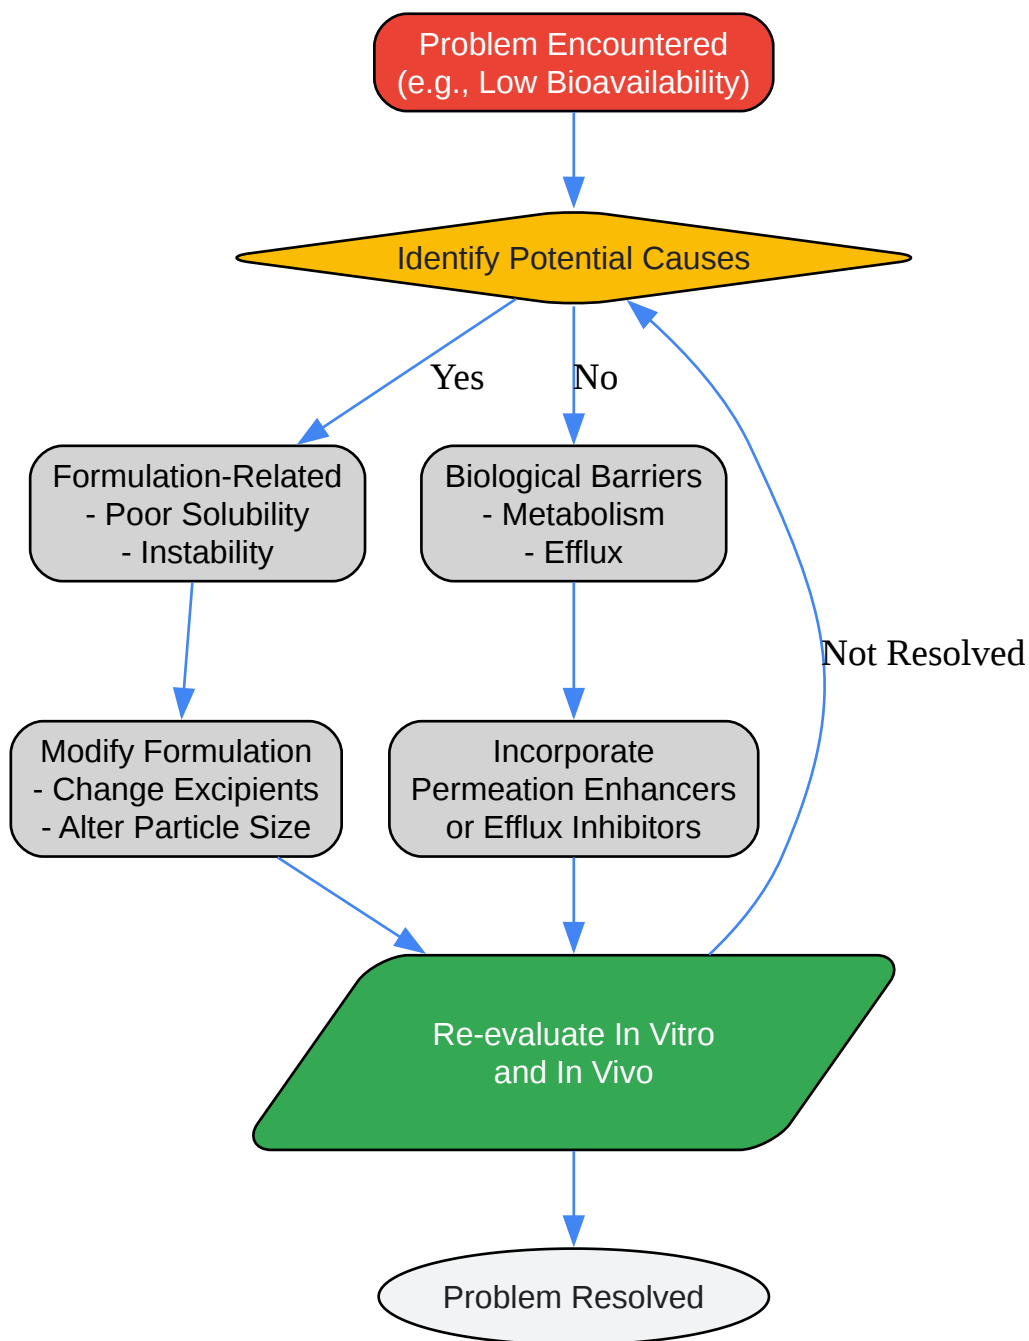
Problem Encountered
(e.g., Low Bioavailability)

Identify Potential Causes

Yes

No

Formulation-Related
- Poor Solubility
- Instability

Biological Barriers
- Metabolism
- Efflux

Not Resolved

Modify Formulation
- Change Excipients
- Alter Particle Size

Incorporate
Permeation Enhancers
or Efflux Inhibitors

Re-evaluate In Vitro
and In Vivo

Problem Resolved